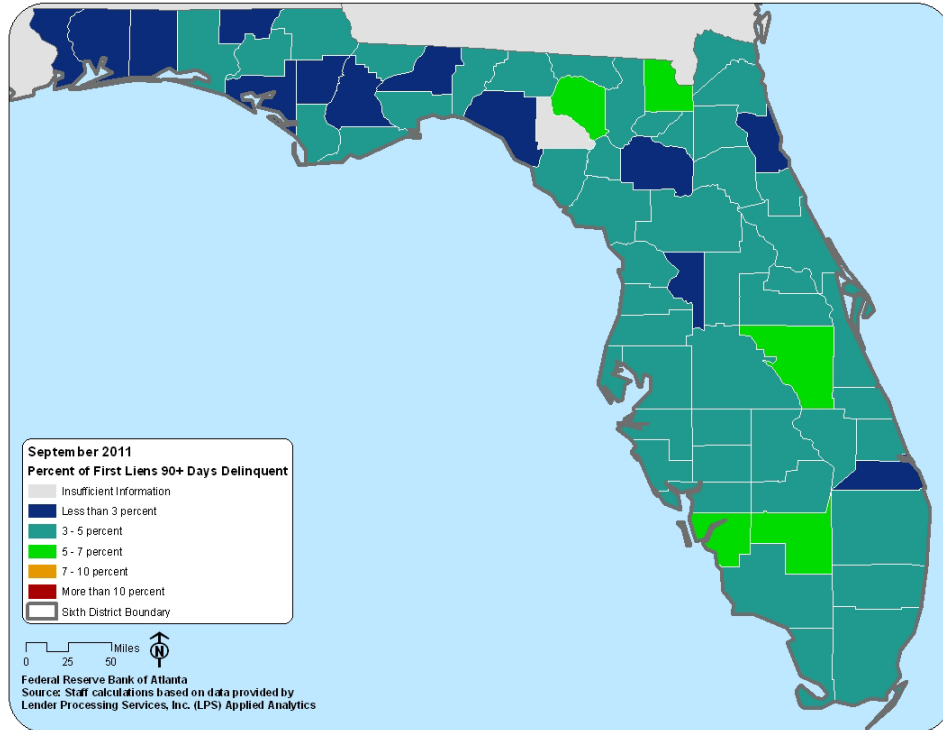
September 2011
Percent of First Liens 90+ Days Delinquent

Insufficient Information
Less than 3 percent
3 - 5 percent
5 - 7 percent
7 - 10 percent
More than 10 percent
Sixth District Boundary

0 25 50 Miles
N

Federal Reserve Bank of Atlanta
Source: Staff calculations based on data provided by Lender Processing Services, Inc. (LPS) Applied Analytics